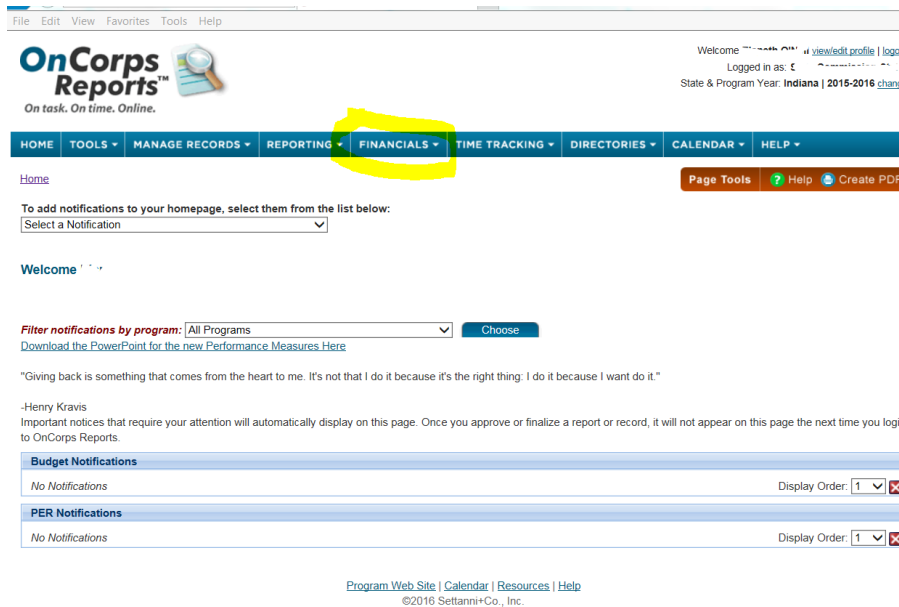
File Edit View Favorites Tools Help

OnCorps Reports™
On task. On time. Online.

Welcome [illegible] view/edit profile | logo
Logged in as: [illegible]
State & Program Year: Indiana | 2015-2016 chan

HOME TOOLS ▾ MANAGE RECORDS ▾ REPORTING ▾ FINANCIALS ▾ TIME TRACKING ▾ DIRECTORIES ▾ CALENDAR ▾ HELP ▾

Home

Page Tools  Help  Create PDF

To add notifications to your homepage, select them from the list below:
Select a Notification

Welcome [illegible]

Filter notifications by program: All Programs  Choose
Download the PowerPoint for the new Performance Measures Here

"Giving back is something that comes from the heart to me. It's not that I do it because it's the right thing: I do it because I want do it."

-Henry Kravis
Important notices that require your attention will automatically display on this page. Once you approve or finalize a report or record, it will not appear on this page the next time you logi to OnCorps Reports.

Budget Notifications
No Notifications  Display Order: 1

PER Notifications
No Notifications  Display Order: 1

Program Web Site | Calendar | Resources | Help
©2016 Settanni+Co., Inc.